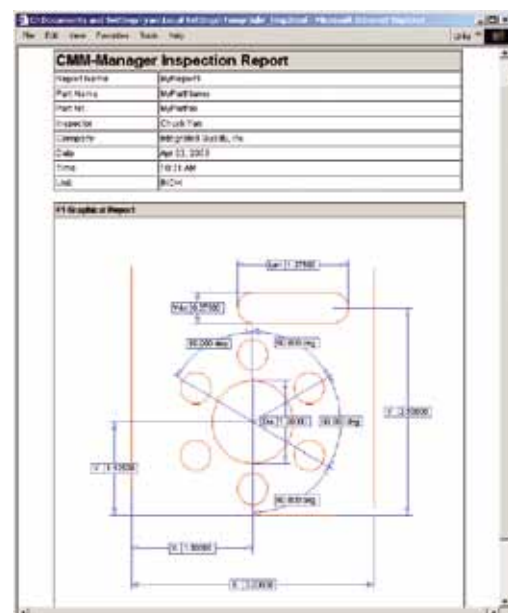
C:\Documents and Settings\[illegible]\Local Settings\Temp\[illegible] - Microsoft Internet Explorer

File Edit View Favorites Tools Help

Links

CMM-Manager Inspection Report

| Report Name | MyReport |
|---|---|
| Part Name | MyPartName |
| Part No. | MyPartNo |
| Inspector | Chuck Tan |
| Company | Wilcox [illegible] |
| Date | Apr 23, 2003 |
| Time | 10:23 AM |
| Unit | INCH |

#1 Graphical Report

Len 1.37500

Wid 0.37500

90.000 deg

90.000 deg

Dia 1.00000

90.000 deg

Y 2.00000

Y 1.00000

90.000 deg

X 1.00000

X 2.00000